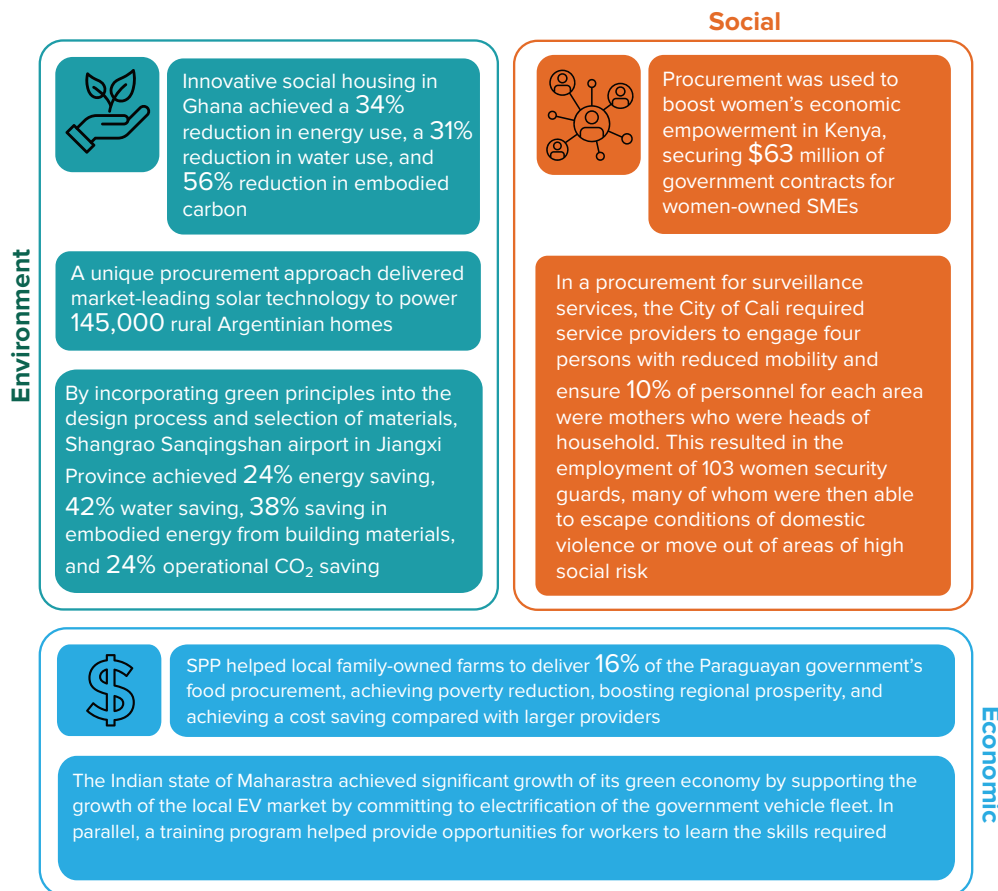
Social

Environment

Innovative social housing in Ghana achieved a 34% reduction in energy use, a 31% reduction in water use, and 56% reduction in embodied carbon

A unique procurement approach delivered market-leading solar technology to power 145,000 rural Argentinian homes

By incorporating green principles into the design process and selection of materials, Shangrao Sanqingshan airport in Jiangxi Province achieved 24% energy saving, 42% water saving, 38% saving in embodied energy from building materials, and 24% operational $CO_2$ saving

Procurement was used to boost women's economic empowerment in Kenya, securing $63 million of government contracts for women-owned SMEs

In a procurement for surveillance services, the City of Cali required service providers to engage four persons with reduced mobility and ensure 10% of personnel for each area were mothers who were heads of household. This resulted in the employment of 103 women security guards, many of whom were then able to escape conditions of domestic violence or move out of areas of high social risk

Economic

SPP helped local family-owned farms to deliver 16% of the Paraguayan government's food procurement, achieving poverty reduction, boosting regional prosperity, and achieving a cost saving compared with larger providers

The Indian state of Maharastra achieved significant growth of its green economy by supporting the growth of the local EV market by committing to electrification of the government vehicle fleet. In parallel, a training program helped provide opportunities for workers to learn the skills required